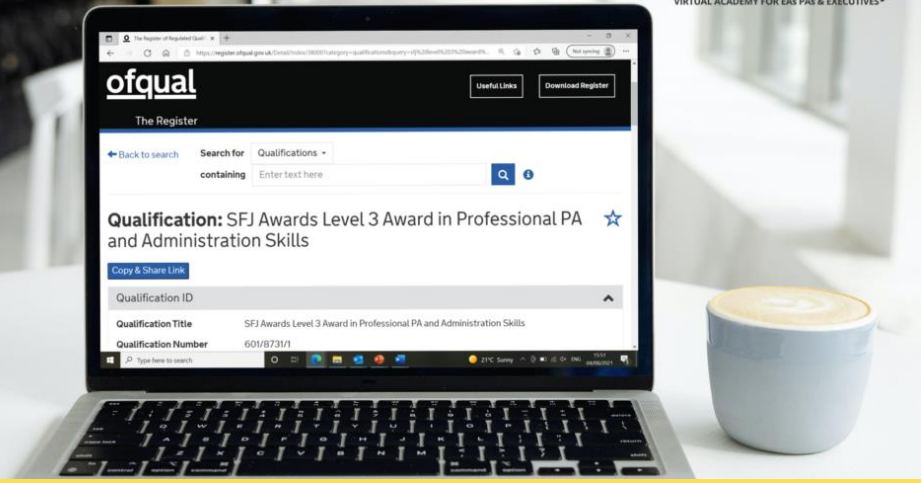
VIRTUAL ACADEMY FOR EAs PAs & EXECUTIVES

The Register of Regulated Qual

https://register.ofqual.gov.uk/Detail/Index/38000?category=qualifications&query=sfj%20level%203%20award%

Not syncing

ofqual

The Register

Useful Links

Download Register

← Back to search

Search for Qualifications

containing Enter text here

Qualification: SFJ Awards Level 3 Award in Professional PA and Administration Skills

Copy & Share Link

Qualification ID

| Qualification Title | SFJ Awards Level 3 Award in Professional PA and Administration Skills |
|---|---|
| Qualification Number | 601/8731/1 |

Type here to search

21°C Sunny ENG 15:51 28/06/2021